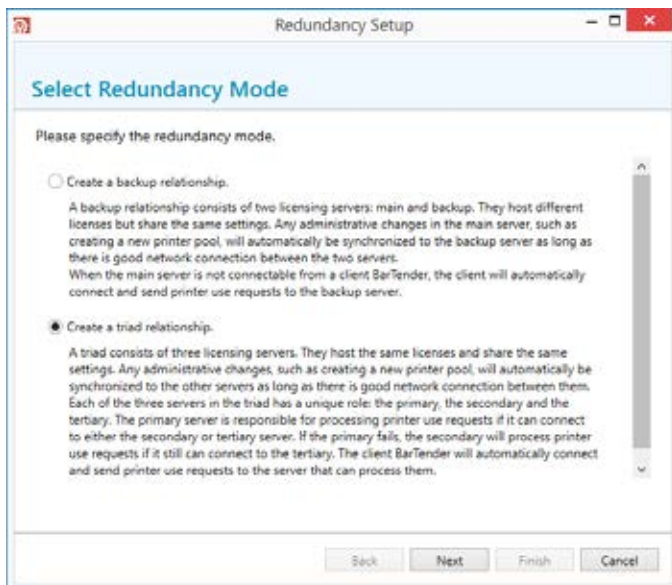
Redundancy Setup

Select Redundancy Mode

Please specify the redundancy mode.

Create a backup relationship.

A backup relationship consists of two licensing servers: main and backup. They host different licenses but share the same settings. Any administrative changes in the main server, such as creating a new printer pool, will automatically be synchronized to the backup server as long as there is good network connection between the two servers.
When the main server is not connectable from a client BarTender, the client will automatically connect and send printer use requests to the backup server.

Create a triad relationship.

A triad consists of three licensing servers. They host the same licenses and share the same settings. Any administrative changes, such as creating a new printer pool, will automatically be synchronized to the other servers as long as there is good network connection between them. Each of the three servers in the triad has a unique role: the primary, the secondary and the tertiary. The primary server is responsible for processing printer use requests if it can connect to either the secondary or tertiary server. If the primary fails, the secondary will process printer use requests if it still can connect to the tertiary. The client BarTender will automatically connect and send printer use requests to the server that can process them.

Back Next Finish Cancel